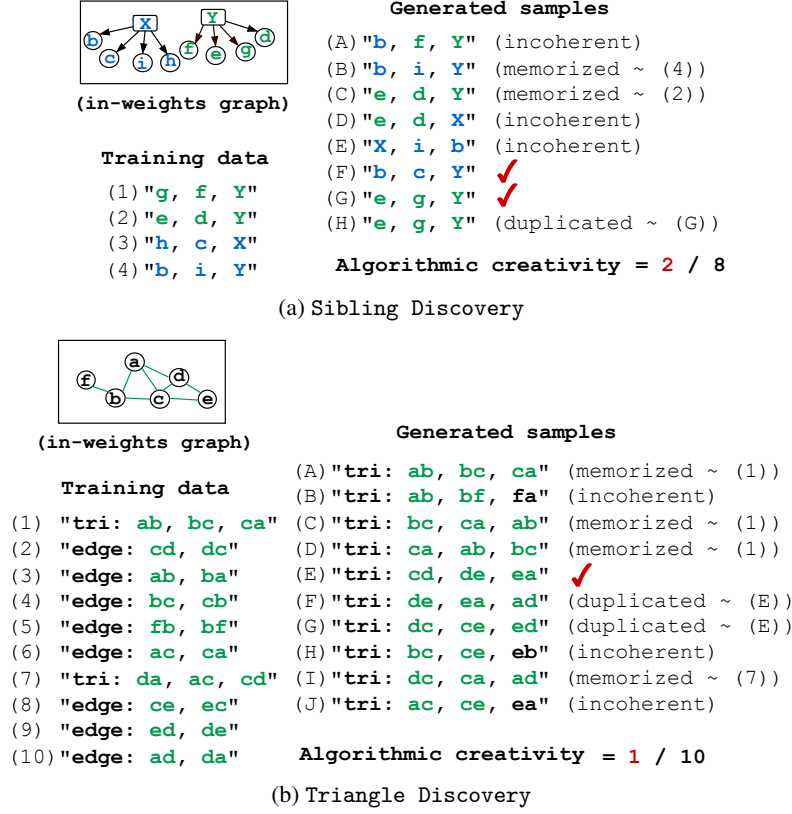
X Y b c i h f e g d

(in-weights graph)

Training data

(1)"g, f, Y"
(2)"e, d, Y"
(3)"h, c, X"
(4)"b, i, Y"

Generated samples

(A)"b, f, Y" (incoherent)
(B)"b, i, Y" (memorized ~ (4))
(C)"e, d, Y" (memorized ~ (2))
(D)"e, d, X" (incoherent)
(E)"X, i, b" (incoherent)
(F)"b, c, Y" ✓
(G)"e, g, Y" ✓
(H)"e, g, Y" (duplicated ~ (G))

Algorithmic creativity = 2 / 8

(a) Sibling Discovery

a f d b c e

(in-weights graph)

Training data

(1) "tri: ab, bc, ca"
(2) "edge: cd, dc"
(3) "edge: ab, ba"
(4) "edge: bc, cb"
(5) "edge: fb, bf"
(6) "edge: ac, ca"
(7) "tri: da, ac, cd"
(8) "edge: ce, ec"
(9) "edge: ed, de"
(10)"edge: ad, da"

Generated samples

(A)"tri: ab, bc, ca" (memorized ~ (1))
(B)"tri: ab, bf, fa" (incoherent)
(C)"tri: bc, ca, ab" (memorized ~ (1))
(D)"tri: ca, ab, bc" (memorized ~ (1))
(E)"tri: cd, de, ea" ✓
(F)"tri: de, ea, ad" (duplicated ~ (E))
(G)"tri: dc, ce, ed" (duplicated ~ (E))
(H)"tri: bc, ce, eb" (incoherent)
(I)"tri: dc, ca, ad" (memorized ~ (7))
(J)"tri: ac, ce, ea" (incoherent)

Algorithmic creativity = 1 / 10

(b) Triangle Discovery